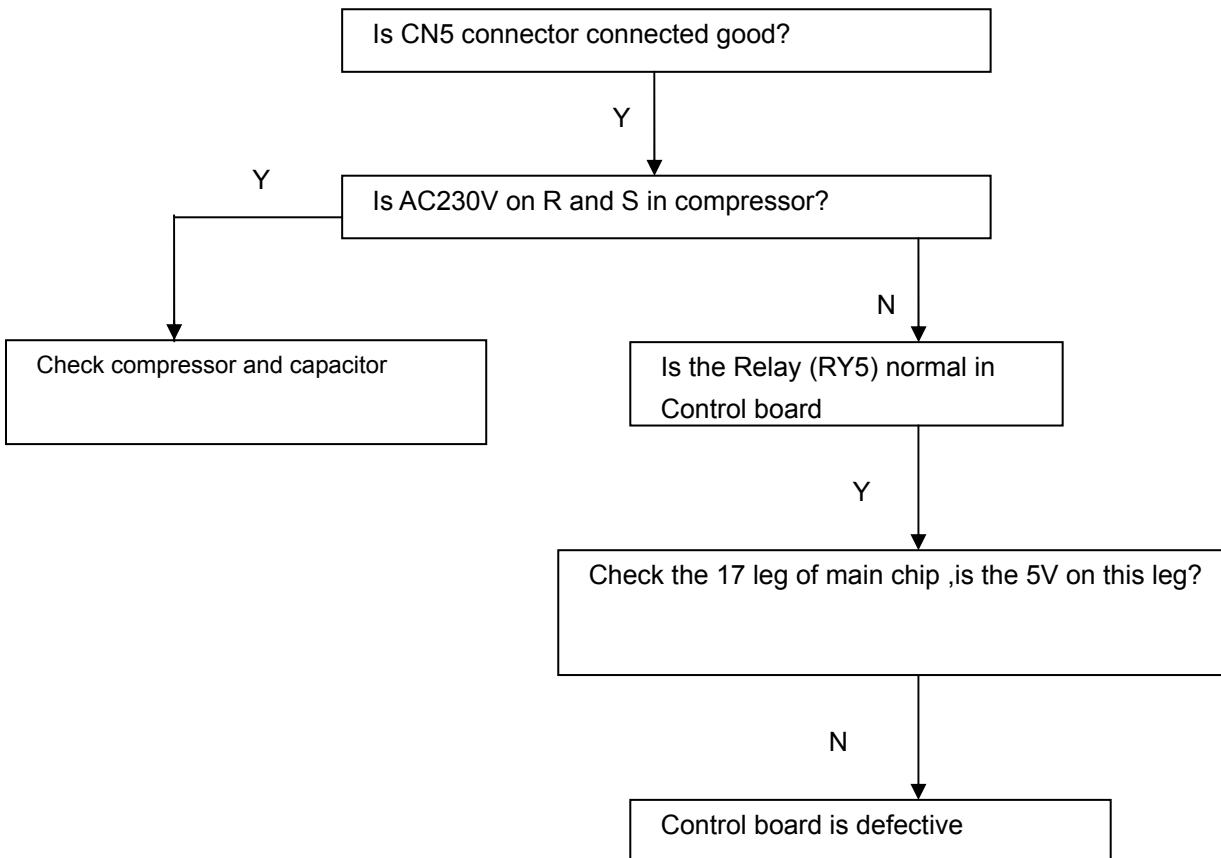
Is CN5 connector connected good?

Y

Is AC230V on R and S in compressor?

Y

Check compressor and capacitor

N

Is the Relay (RY5) normal in Control board

Y

Check the 17 leg of main chip ,is the 5V on this leg?

N

Control board is defective